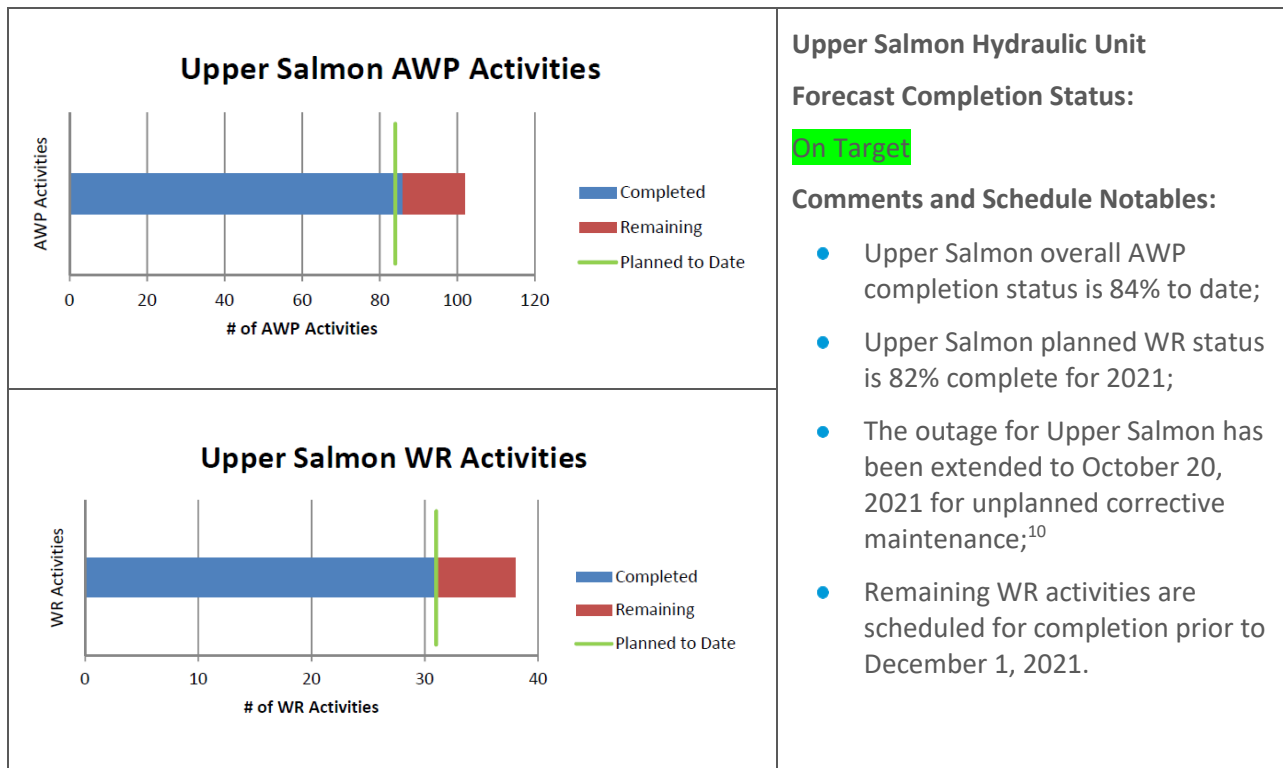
Upper Salmon AWP Activities

AWP Activities

0 20 40 60 80 100 120

# of AWP Activities

Completed
Remaining
Planned to Date

Upper Salmon WR Activities

WR Activities

0 10 20 30 40

# of WR Activities

Completed
Remaining
Planned to Date

Upper Salmon Hydraulic Unit

Forecast Completion Status:

On Target

Comments and Schedule Notables:

- Upper Salmon overall AWP completion status is 84% to date;
- Upper Salmon planned WR status is 82% complete for 2021;
- The outage for Upper Salmon has been extended to October 20, 2021 for unplanned corrective maintenance;$^{10}$
- Remaining WR activities are scheduled for completion prior to December 1, 2021.